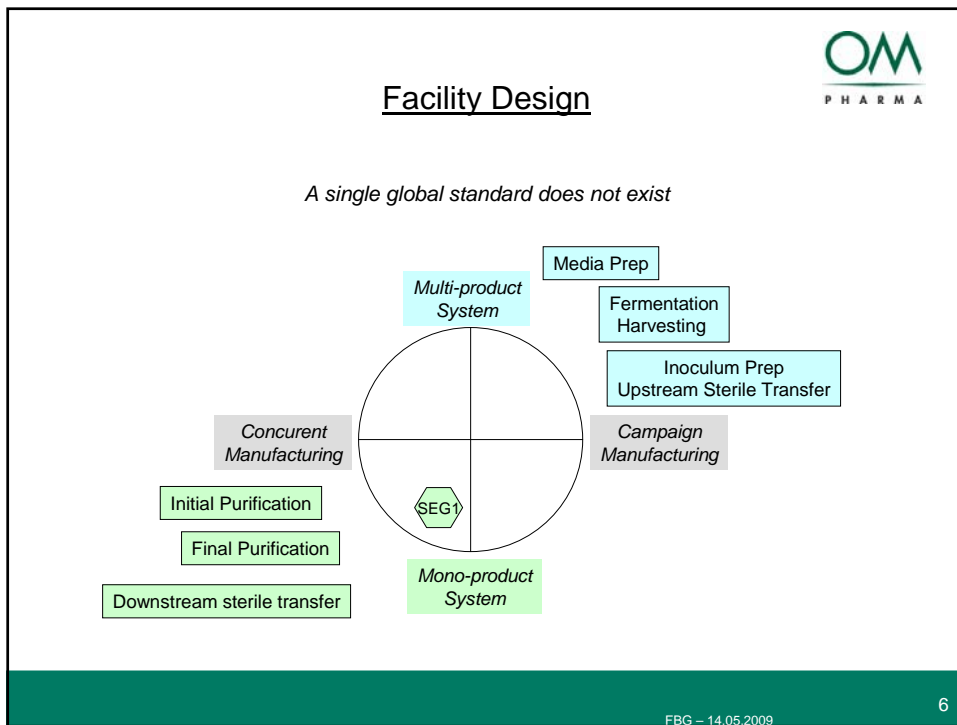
OM
PHARMA

Facility Design

A single global standard does not exist

Media Prep

Multi-product System

Fermentation Harvesting

Inoculum Prep Upstream Sterile Transfer

Concurent Manufacturing

Campaign Manufacturing

Initial Purification

SEG1

Final Purification

Mono-product System

Downstream sterile transfer

FBG – 14.05.2009

6